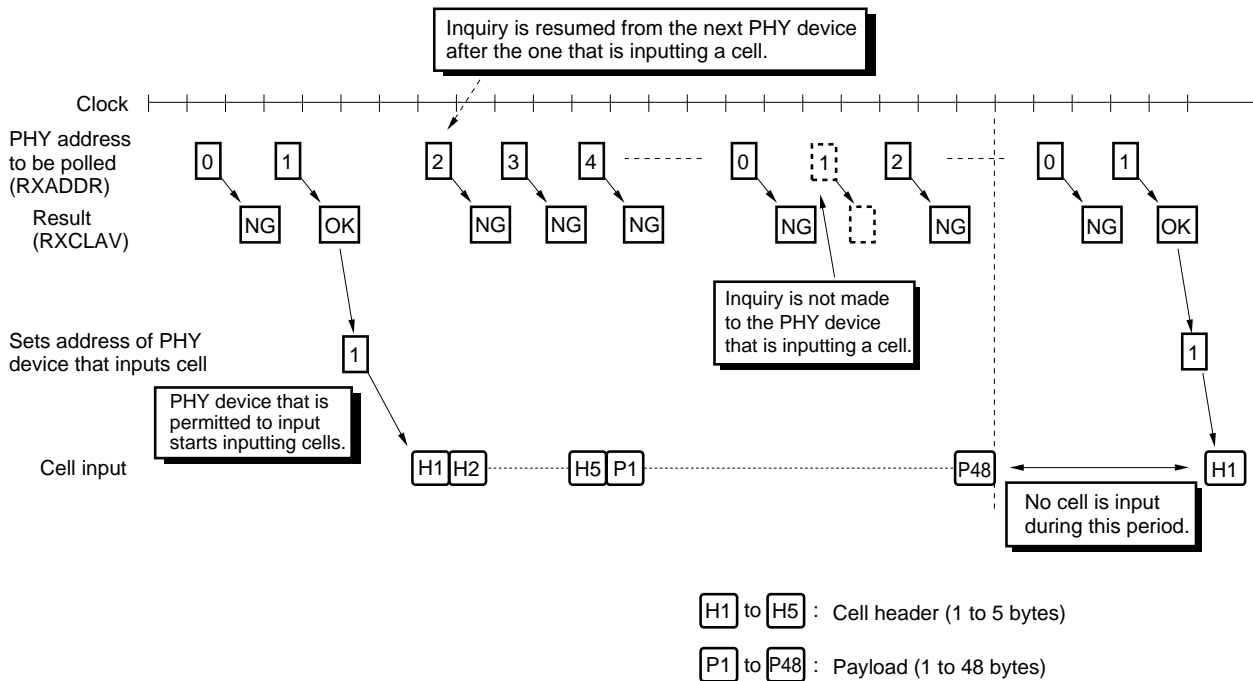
Inquiry is resumed from the next PHY device after the one that is inputting a cell.

Clock

PHY address to be polled (RXADDR)

0 1 2 3 4 0 1 2 0 1

Result (RXCLAV)

NG OK NG NG NG NG NG NG OK

Inquiry is not made to the PHY device that is inputting a cell.

Sets address of PHY device that inputs cell

1 1

PHY device that is permitted to input starts inputting cells.

Cell input

H1 H2 H5 P1 P48 H1

No cell is input during this period.

H1 to H5 : Cell header (1 to 5 bytes)

P1 to P48 : Payload (1 to 48 bytes)